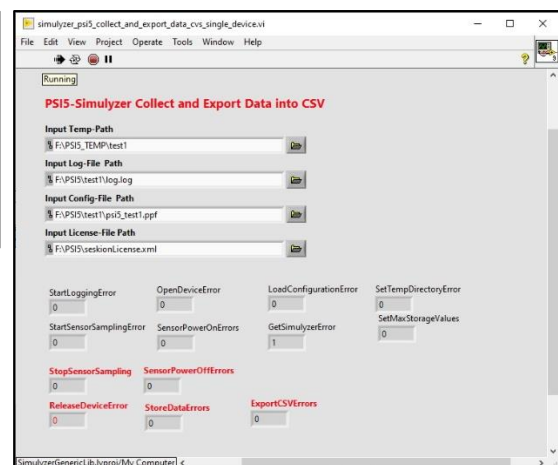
simulyzer_psi5_collect_and_export_data_cvs_single_device.vi

File Edit View Project Operate Tools Window Help

Running

PSI5-Simulyzer Collect and Export Data into CSV

Input Temp-Path
F:\PSI5_TEMP\test1

Input Log-File Path
F:\PSI5\test1\log.log

Input Config-File Path
F:\PSI5\test1\psi5_test1.ppf

Input License-File Path
F:\PSI5\seskionLicense.xml

StartLoggingError
0

OpenDeviceError
0

LoadConfigurationError
0

SetTempDirectoryError
0

SetMaxStorageValues
0

StartSensorSamplingError
0

SensorPowerOnErrors
0

GetSimulyzerError
1

StopSensorSampling
0

SensorPowerOffErrors
0

ReleaseDeviceError
0

StoreDataErrors
0

ExportCSVErrors
0

SimulyzerGenericLib.lvproj/My Computer